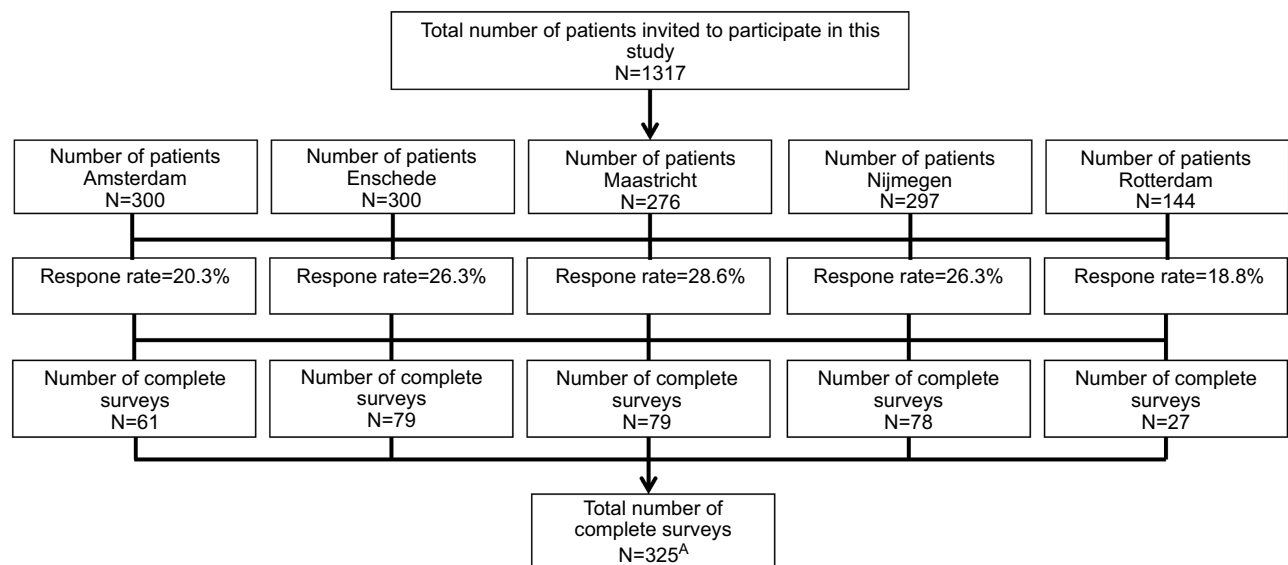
Total number of patients invited to participate in this study
N=1317

Number of patients
Amsterdam
N=300

Number of patients
Enschede
N=300

Number of patients
Maastricht
N=276

Number of patients
Nijmegen
N=297

Number of patients
Rotterdam
N=144

Respone rate=20.3%

Respone rate=26.3%

Respone rate=28.6%

Respone rate=26.3%

Respone rate=18.8%

Number of complete surveys
N=61

Number of complete surveys
N=79

Number of complete surveys
N=79

Number of complete surveys
N=78

Number of complete surveys
N=27

Total number of complete surveys
N=325$^{A}$